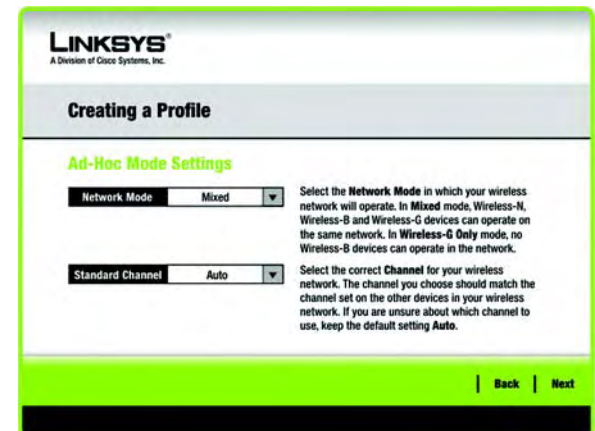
LINKSYS®
A Division of Cisco Systems, Inc.

Creating a Profile

Ad-Hoc Mode Settings

Network Mode | Mixed

Select the Network Mode in which your wireless network will operate. In Mixed mode, Wireless-N, Wireless-B and Wireless-G devices can operate on the same network. In Wireless-G Only mode, no Wireless-B devices can operate in the network.

Standard Channel | Auto

Select the correct Channel for your wireless network. The channel you choose should match the channel set on the other devices in your wireless network. If you are unsure about which channel to use, keep the default setting Auto.

Back | Next